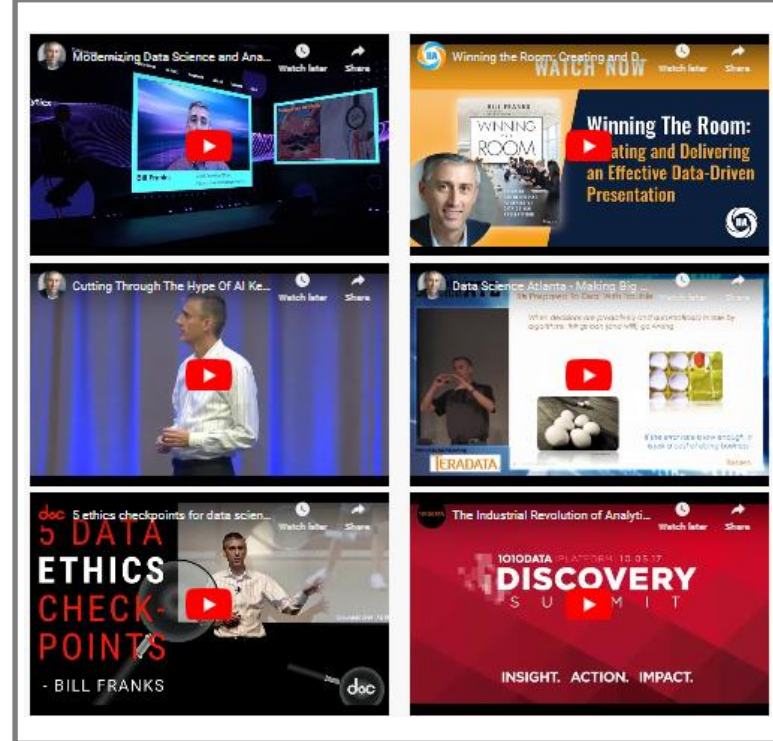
Modernizing Data Science and Ana...
Watch later
Share

Bill Franks

Winning the Room: Creating and D...
WATCH NOW
Watch later
Share
BILL FRANKS
WINNING THE ROOM
Winning The Room: Creating and Delivering an Effective Data-Driven Presentation

Cutting Through The Hype Of AI Ke...
Watch later
Share

Data Science Atlanta - Making Big ...
Watch later
Share
TERADATA

doc 5 ethics checkpoints for data scien...
Watch later
Share
5 DATA ETHICS CHECK-POINTS
- BILL FRANKS
doc

The Industrial Revolution of Analyti...
Watch later
Share
1010DATA PLATFORM 10.05.17
DISCOVERY
SUMMIT
INSIGHT. ACTION. IMPACT.